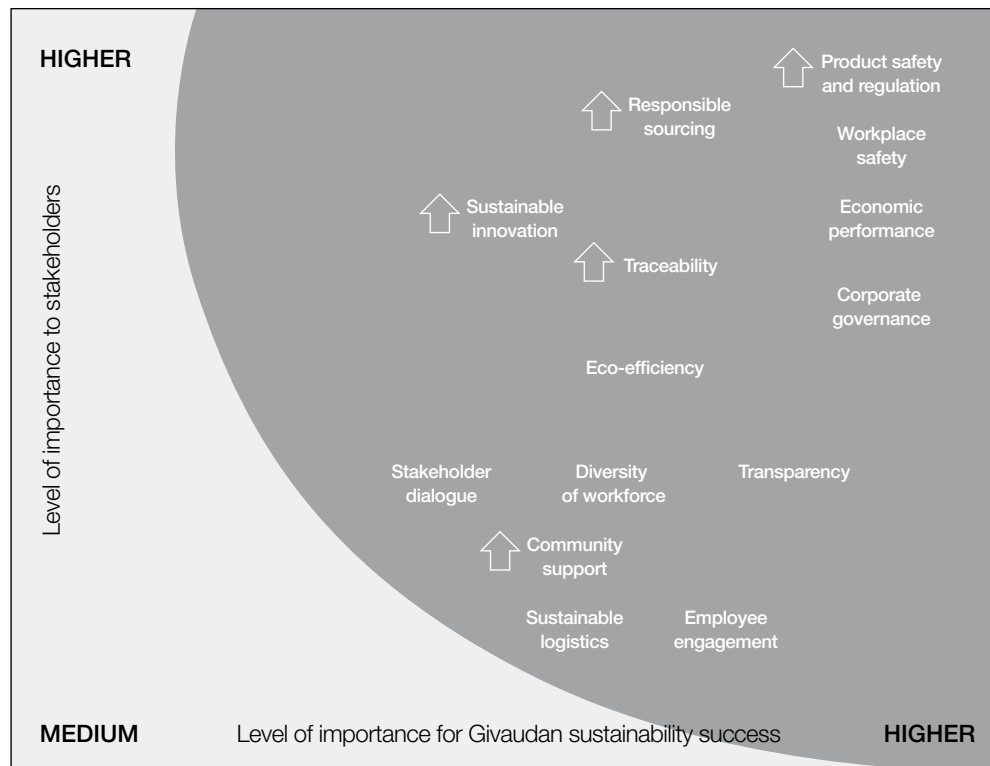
HIGHER

Level of importance to stakeholders

Product safety and regulation

Responsible sourcing

Workplace safety

Sustainable innovation

Economic performance

Traceability

Corporate governance

Eco-efficiency

Stakeholder dialogue

Diversity of workforce

Transparency

Community support

Sustainable logistics

Employee engagement

MEDIUM

Level of importance for Givaudan sustainability success

HIGHER